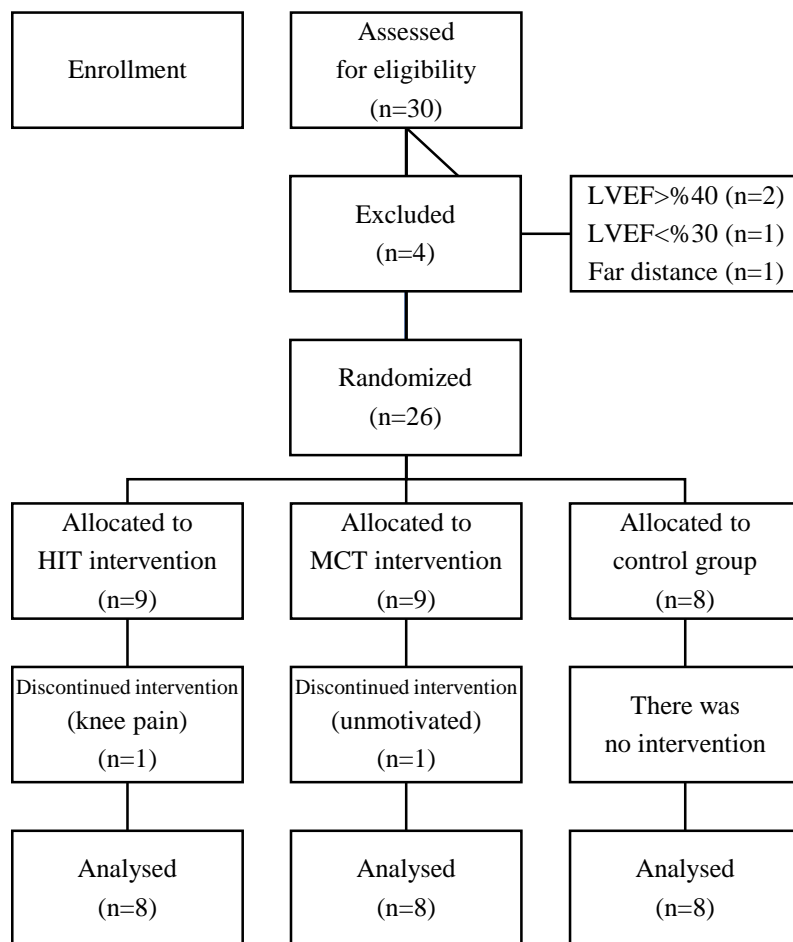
Enrollment

Assessed for eligibility (n=30)

Excluded (n=4)

LVEF>%40 (n=2)
LVEF<%30 (n=1)
Far distance (n=1)

Randomized (n=26)

Allocated to HIT intervention (n=9)

Allocated to MCT intervention (n=9)

Allocated to control group (n=8)

Discontinued intervention (knee pain) (n=1)

Discontinued intervention (unmotivated) (n=1)

There was no intervention

Analysed (n=8)

Analysed (n=8)

Analysed (n=8)